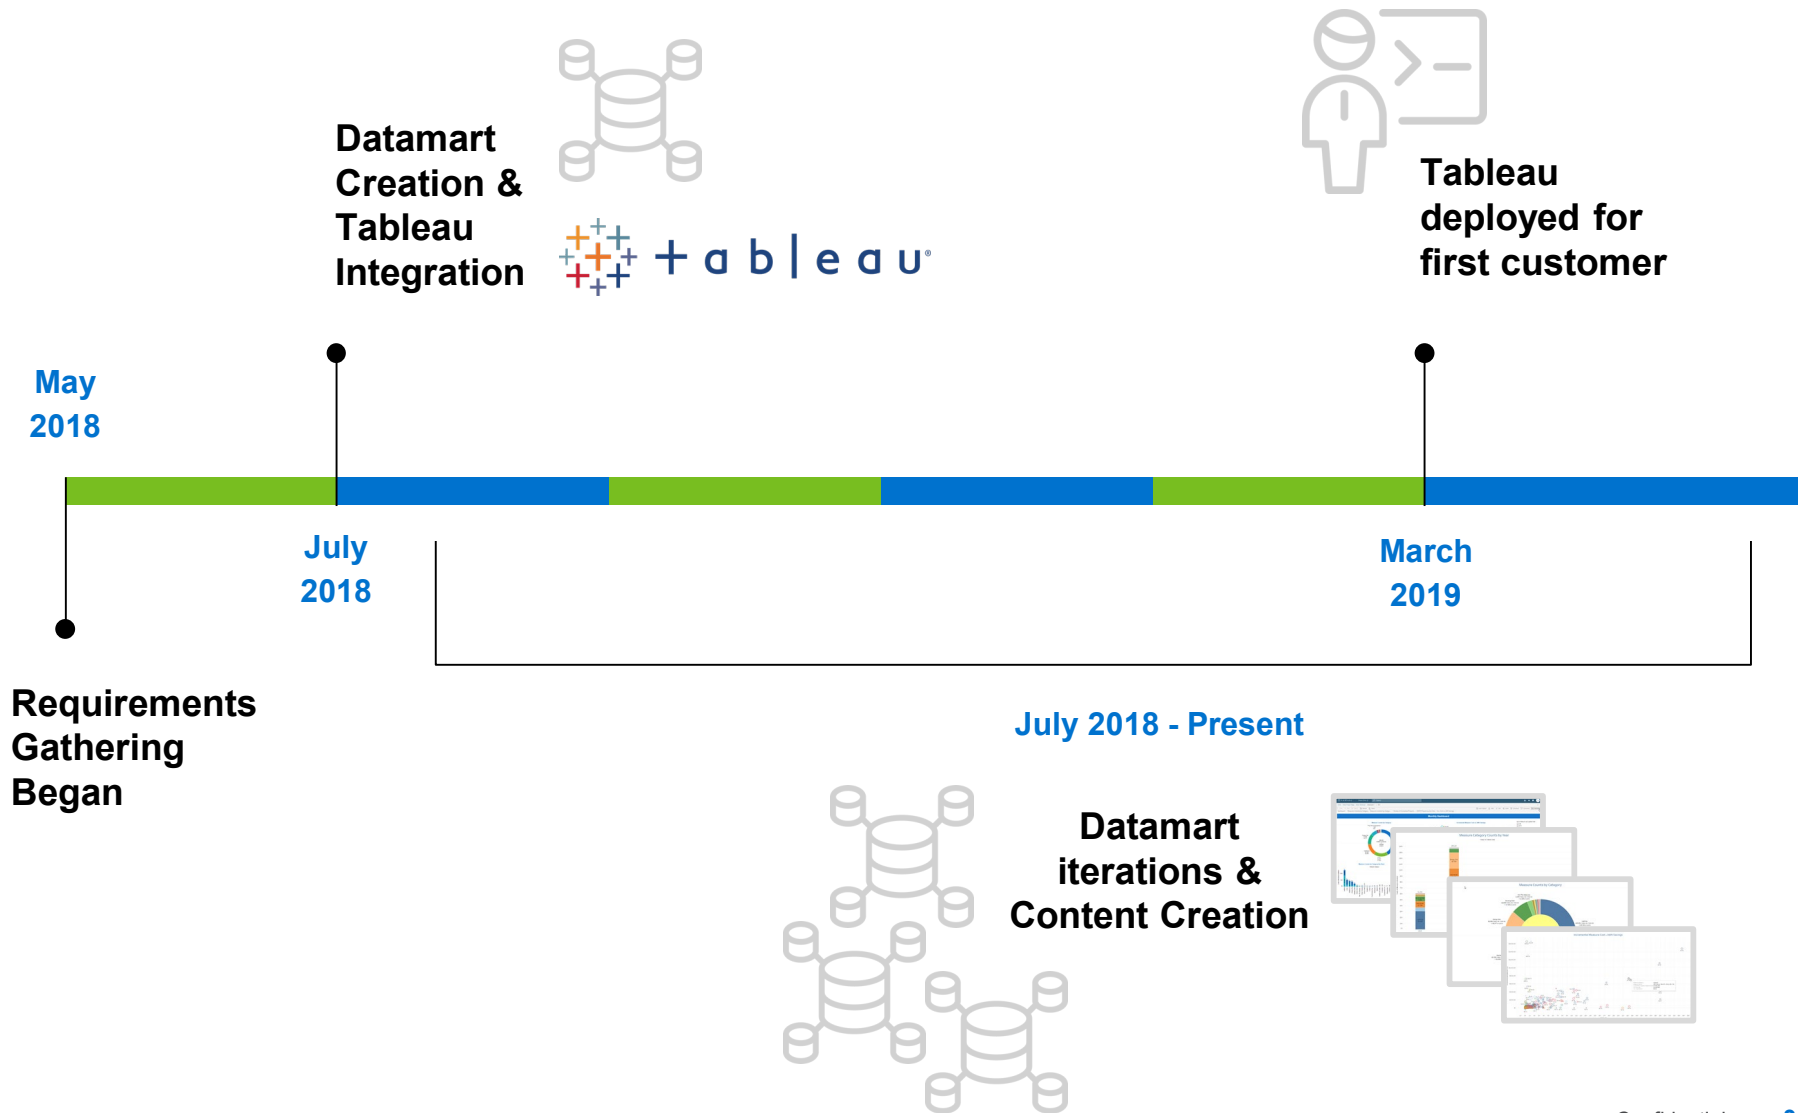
Datamart Creation & Tableau Integration

+ a b | e a u

Tableau deployed for first customer

May 2018

July 2018

March 2019

Requirements Gathering Began

July 2018 - Present

Datamart iterations & Content Creation